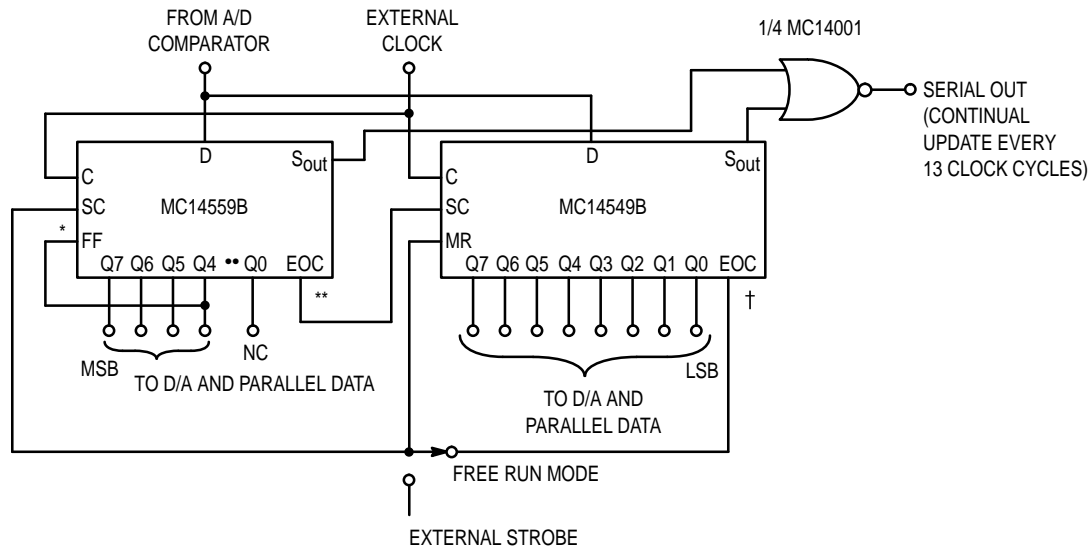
FROM A/D COMPARATOR

EXTERNAL CLOCK

1/4 MC14001

SERIAL OUT (CONTINUAL UPDATE EVERY 13 CLOCK CYCLES)

C
D
$S_{out}$
SC
MC14559B
*
FF
Q7 Q6 Q5 Q4 •• Q0 EOC
**

C
D
$S_{out}$
SC
MC14549B
MR
Q7 Q6 Q5 Q4 Q3 Q2 Q1 Q0 EOC
†

MSB
NC
TO D/A AND PARALLEL DATA

LSB
TO D/A AND PARALLEL DATA

FREE RUN MODE

EXTERNAL STROBE